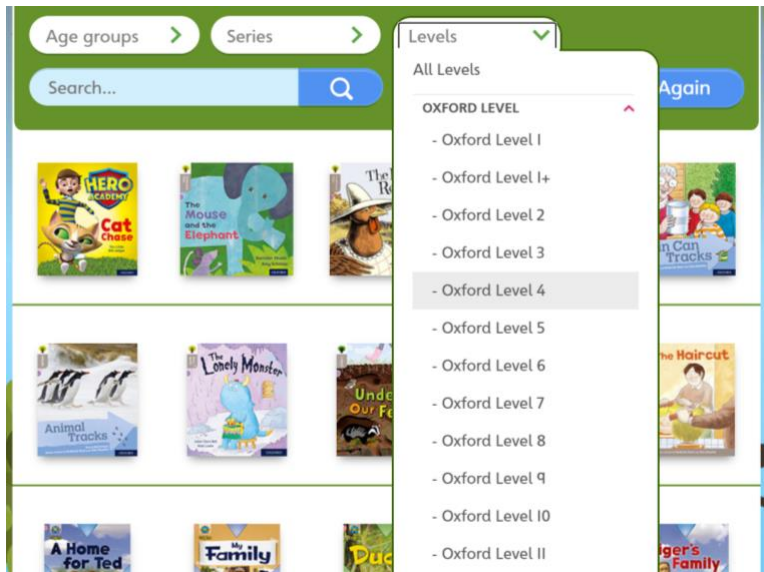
Age groups
Series
Levels
Search...
Again
All Levels
OXFORD LEVEL
- Oxford Level 1
- Oxford Level 1+
- Oxford Level 2
- Oxford Level 3
- Oxford Level 4
- Oxford Level 5
- Oxford Level 6
- Oxford Level 7
- Oxford Level 8
- Oxford Level 9
- Oxford Level 10
- Oxford Level 11

HERO ACADEMY
Cat Chase
The Mouse and the Elephant
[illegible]
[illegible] Can Tracks
Animal Tracks
The Lonely Monster
Under Our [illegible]
The Haircut
A Home for Ted
My Family
Duc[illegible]
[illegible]ger's Family